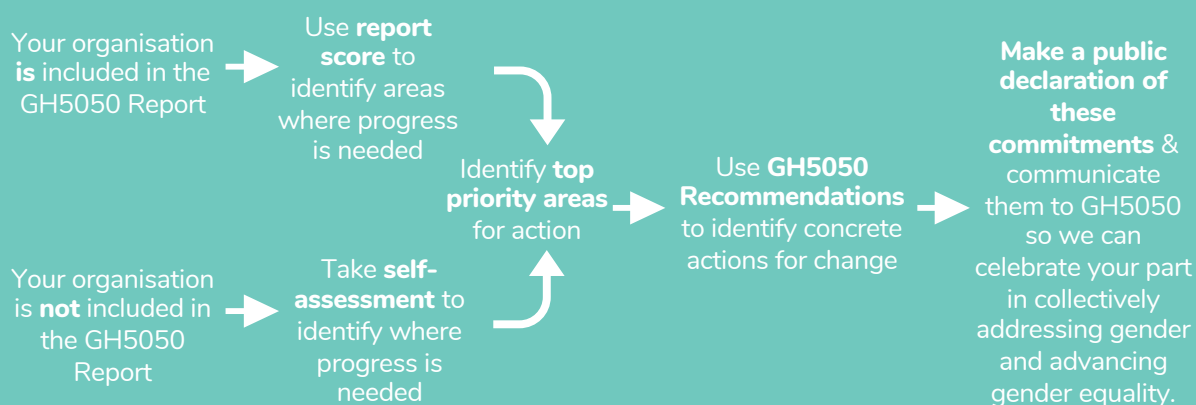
Your organisation **is** included in the GH5050 Report

Use **report score** to identify areas where progress is needed

Your organisation is **not** included in the GH5050 Report

Take **self-assessment** to identify where progress is needed

Identify **top priority areas** for action

Use **GH5050 Recommendations** to identify concrete actions for change

**Make a public declaration of these commitments** & communicate them to GH5050 so we can celebrate your part in collectively addressing gender and advancing gender equality.